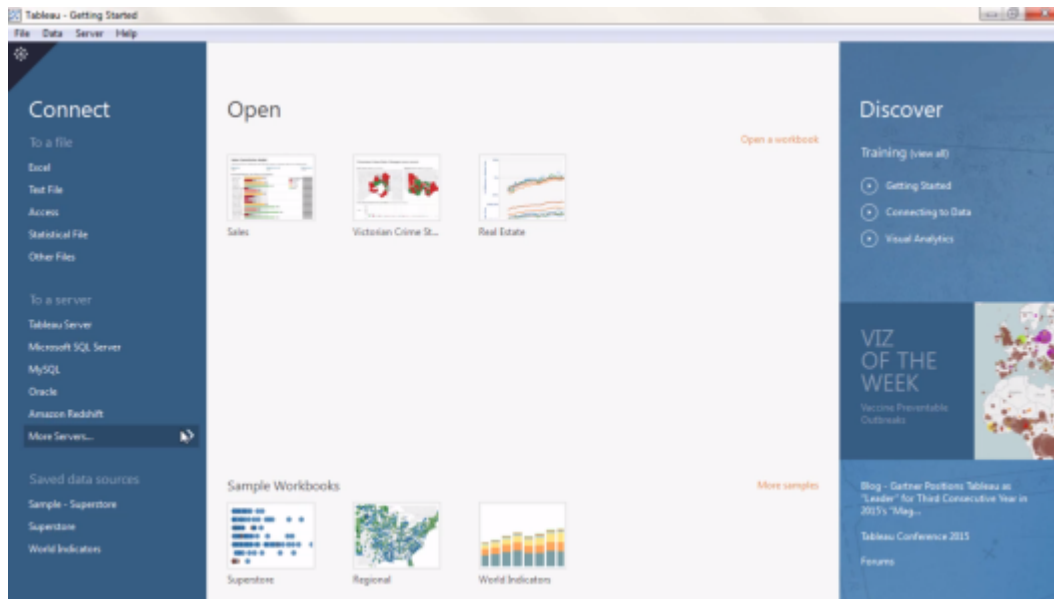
Tableau - Getting Started

File Data Server Help

Connect

To a file

Excel

Text File

Access

Statistical File

Other Files

To a server

Tableau Server

Microsoft SQL Server

MySQL

Oracle

Amazon Redshift

More Servers...

Saved data sources

Sample - Superstore

Superstore

World Indicators

Open

Open a workbook

Sales

Victorian Crime St...

Real Estate

Sample Workbooks

More samples

Superstore

Regional

World Indicators

Discover

Training (view all)

Getting Started

Connecting to Data

Visual Analytics

VIZ OF THE WEEK

Vaccine Preventable Outbreaks

Blog - Gartner Positions Tableau as "Leader" for Third Consecutive Year in 2015's "Mag...

Tableau Conference 2015

Forums